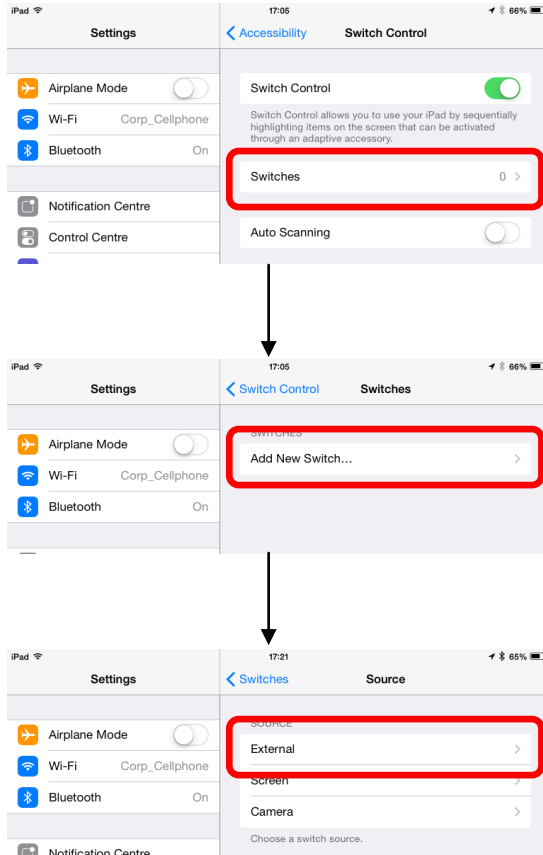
iPad
17:05
66%
Settings
Accessibility
Switch Control
Airplane Mode
Wi-Fi Corp_Cellphone
Bluetooth On
Notification Centre
Control Centre
Switch Control
Switch Control allows you to use your iPad by sequentially highlighting items on the screen that can be activated through an adaptive accessory.
Switches 0
Auto Scanning

iPad
17:05
66%
Settings
Switch Control
Switches
Airplane Mode
Wi-Fi Corp_Cellphone
Bluetooth On
SWITCHES
Add New Switch…

iPad
17:21
65%
Settings
Switches
Source
Airplane Mode
Wi-Fi Corp_Cellphone
Bluetooth On
Notification Centre
SOURCE
External
Screen
Camera
Choose a switch source.